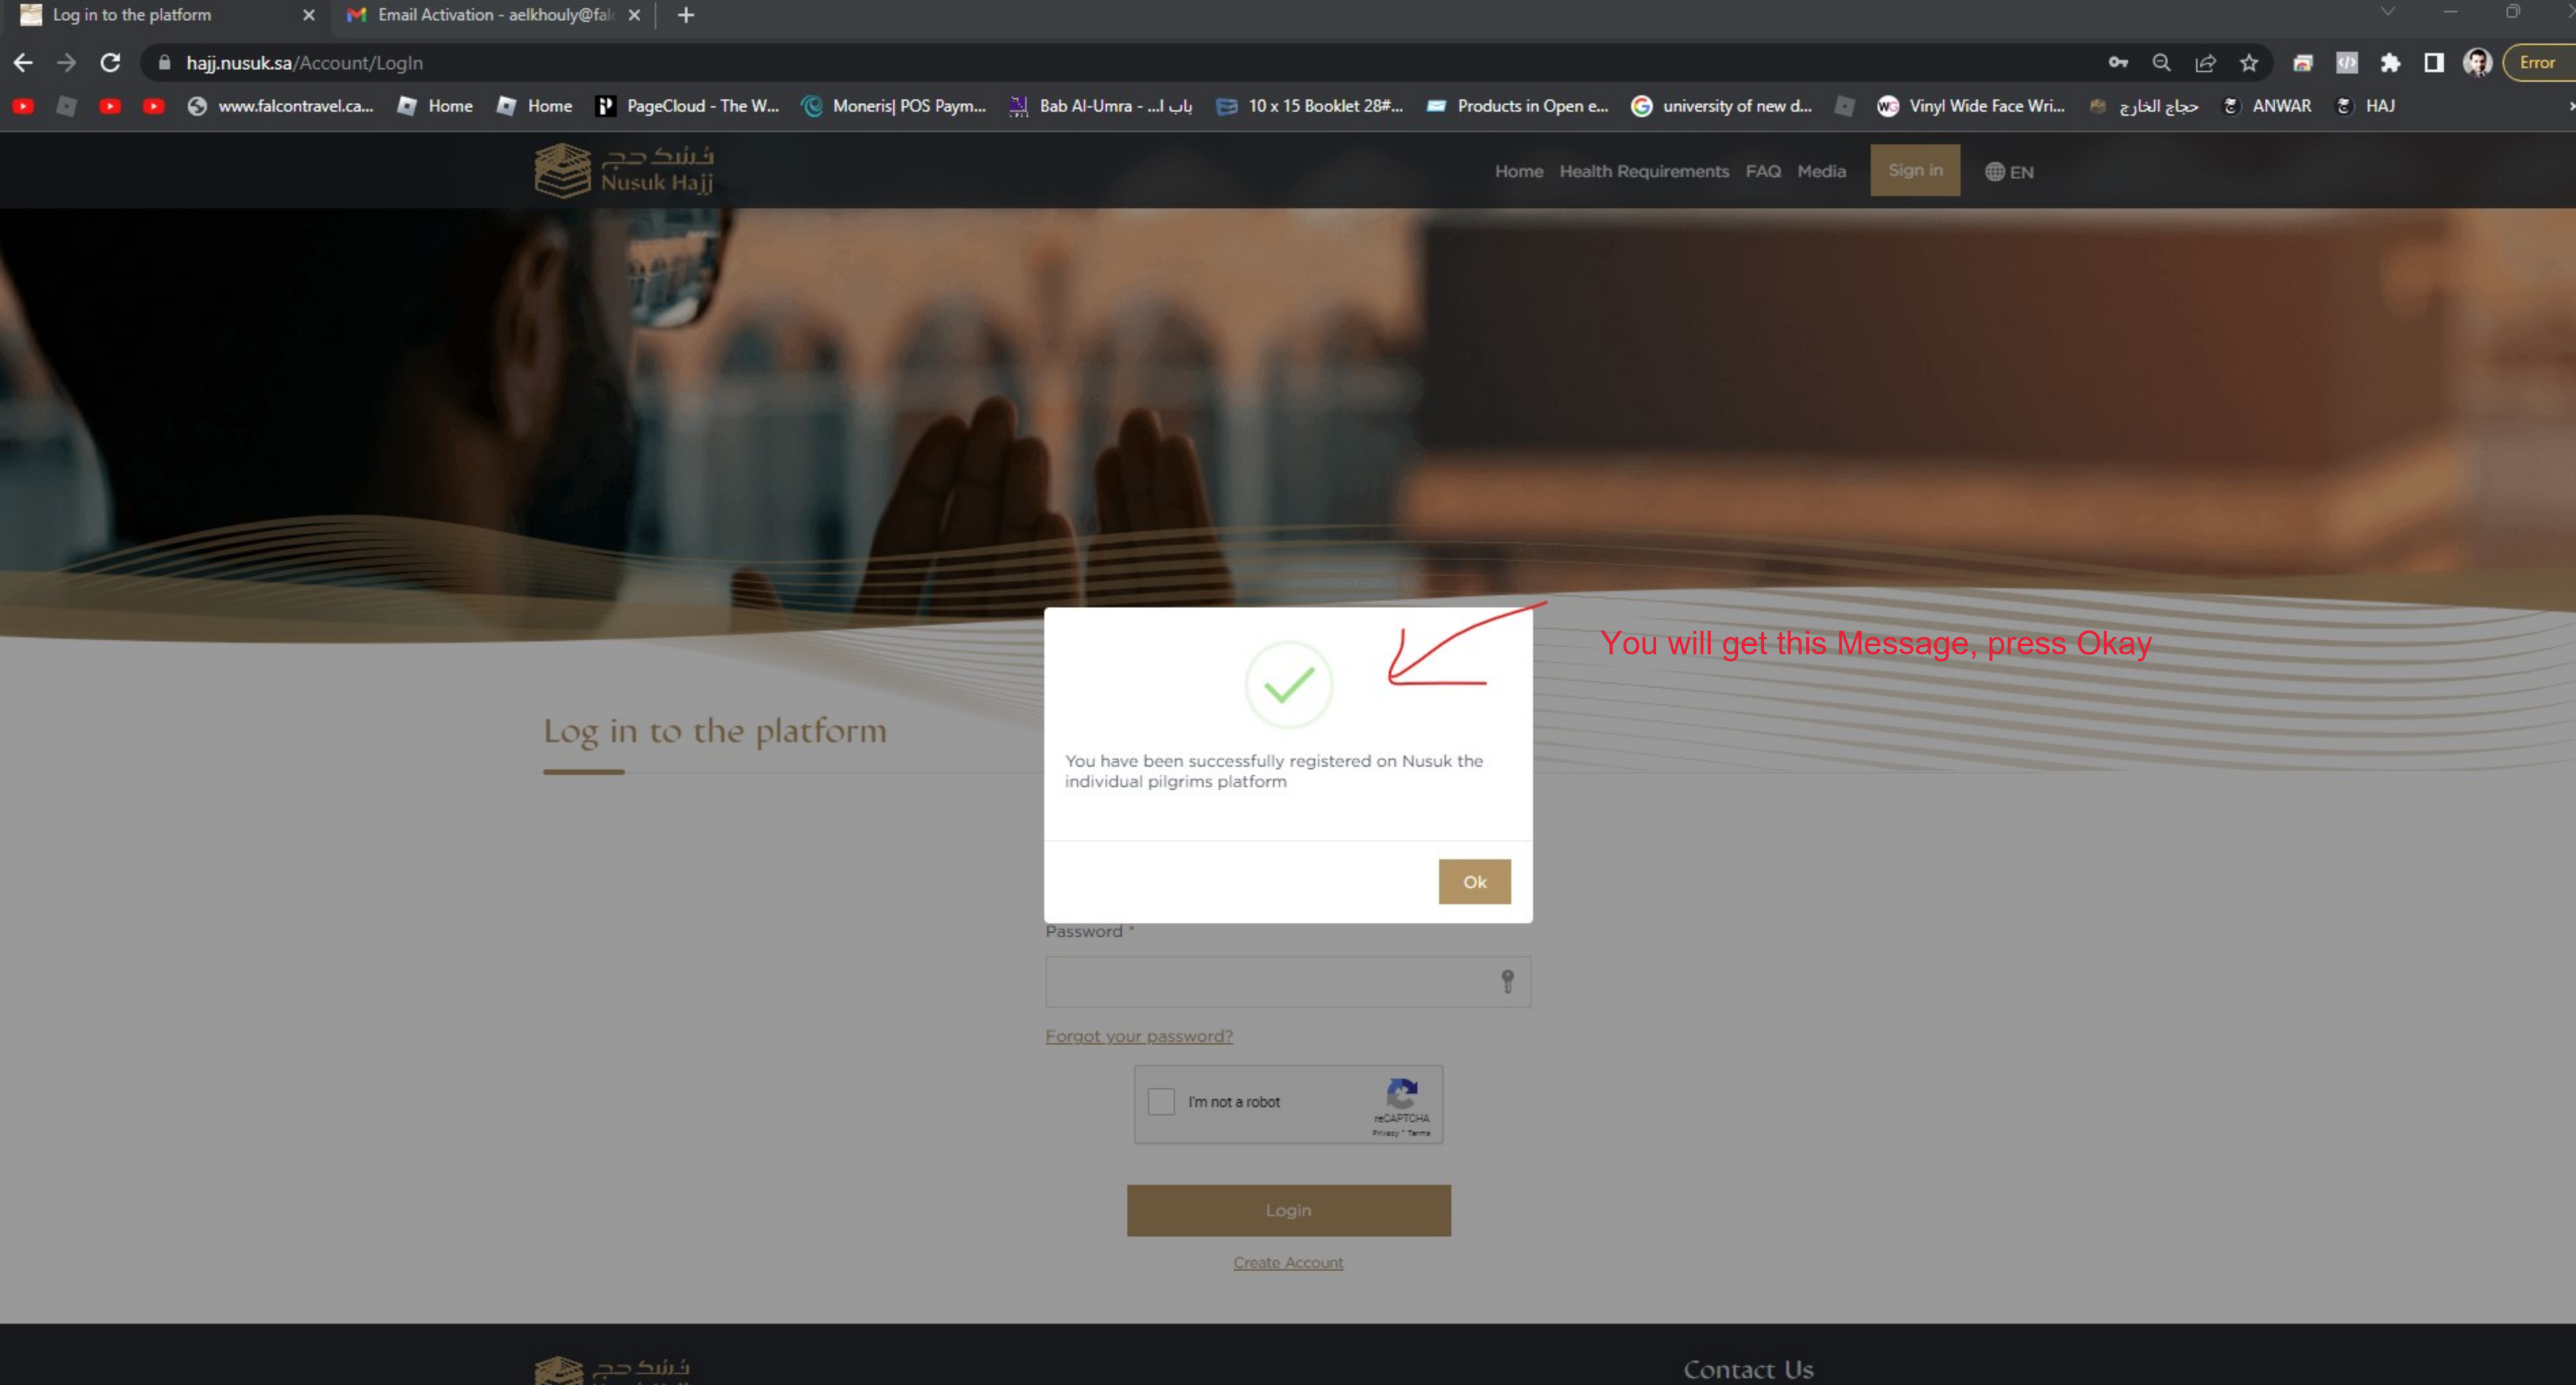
Log in to the platform
Email Activation - aelkhouly@fal
hajj.nusuk.sa/Account/LogIn
Error
www.falcontravel.ca... Home Home PageCloud - The W... Moneris| POS Paym... Bab Al-Umra - ...باب ا 10 x 15 Booklet 28#... Products in Open e... university of new d... Vinyl Wide Face Wri... حجاج الخارج ANWAR HAJ

نسك حج
Nusuk Hajj
Home Health Requirements FAQ Media Sign in EN

You will get this Message, press Okay

Log in to the platform

You have been successfully registered on Nusuk the individual pilgrims platform

Ok

Password *

Forgot your password?

I'm not a robot
reCAPTCHA
Privacy - Terms

Login

Create Account

نسك حج

Contact Us